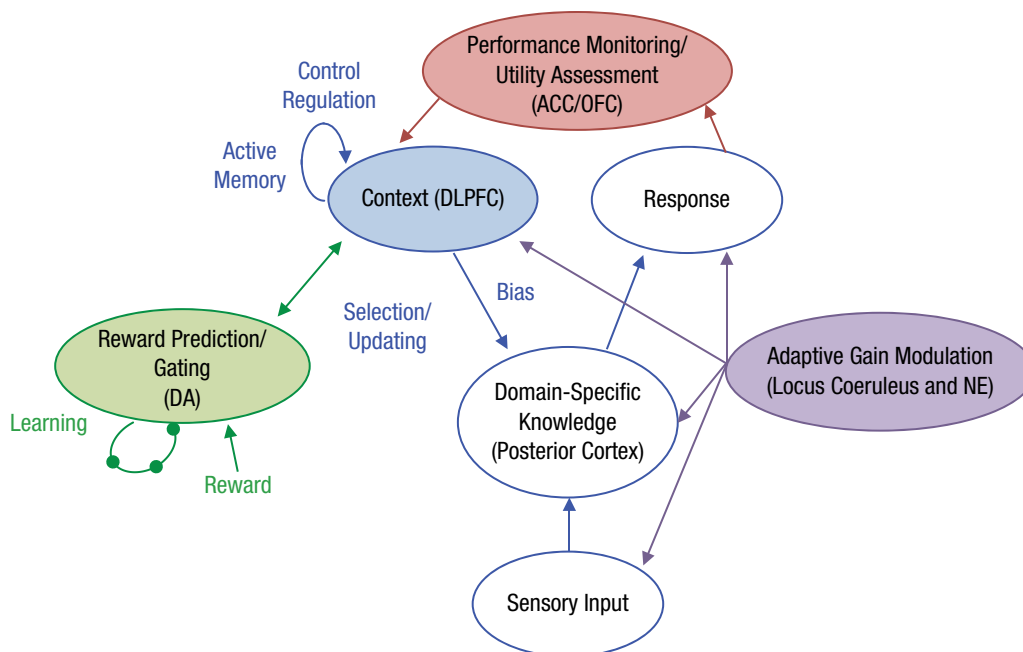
Performance Monitoring/
Utility Assessment
(ACC/OFC)

Control
Regulation

Active
Memory

Context (DLPFC)

Response

Bias

Selection/
Updating

Reward Prediction/
Gating
(DA)

Adaptive Gain Modulation
(Locus Coeruleus and NE)

Domain-Specific
Knowledge
(Posterior Cortex)

Learning

Reward

Sensory Input